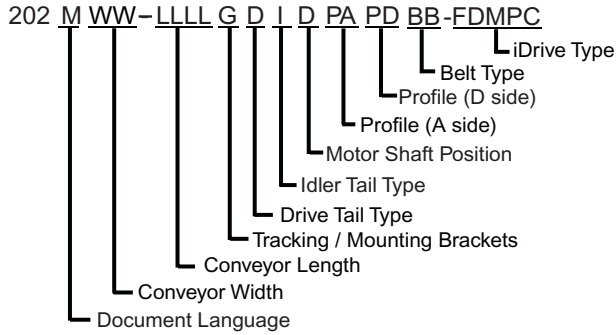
202 M WW–LLLL G D I D PA PD BB-FDMPC

iDrive Type
Belt Type
Profile (D side)
Profile (A side)
Motor Shaft Position
Idler Tail Type
Drive Tail Type
Tracking / Mounting Brackets
Conveyor Length
Conveyor Width
Document Language